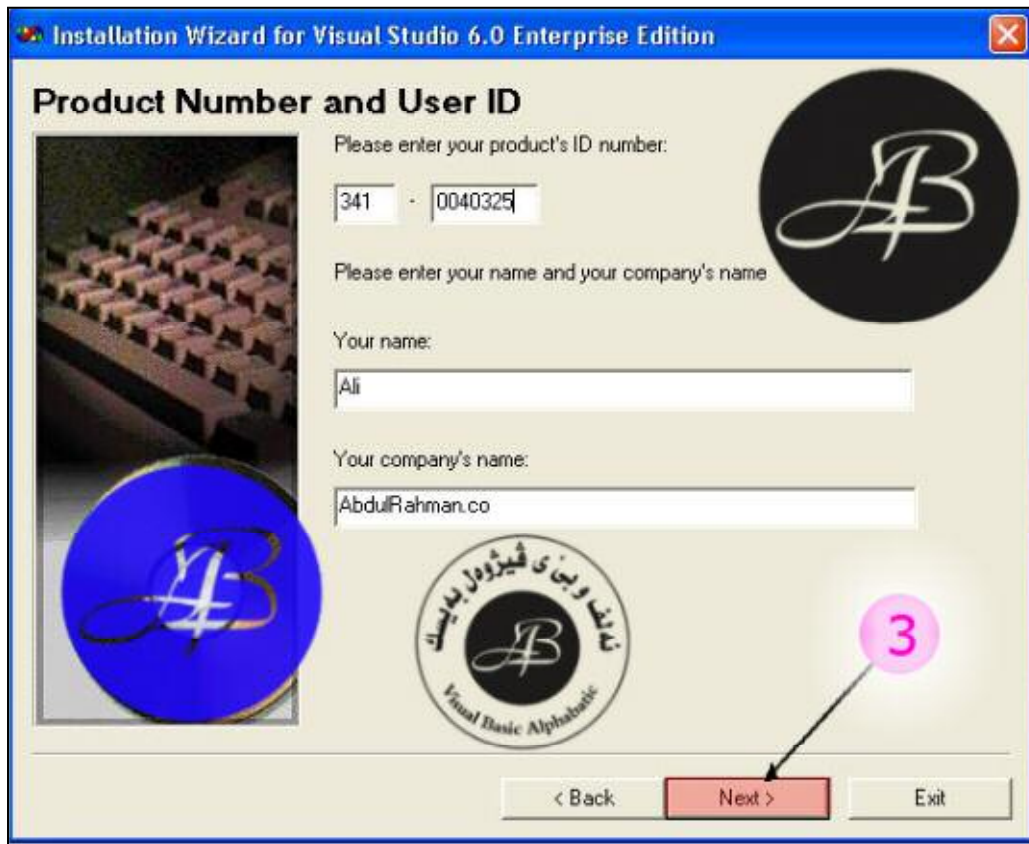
Installation Wizard for Visual Studio 6.0 Enterprise Edition

Product Number and User ID

Please enter your product's ID number:

341 - 0040325

Please enter your name and your company's name

Your name:

Ali

Your company's name:

AbdulRahman.co

ئەلف و بێ ی ڤیژوەل بەیسک

Visual Basic Alphabetic

3

< Back

Next >

Exit